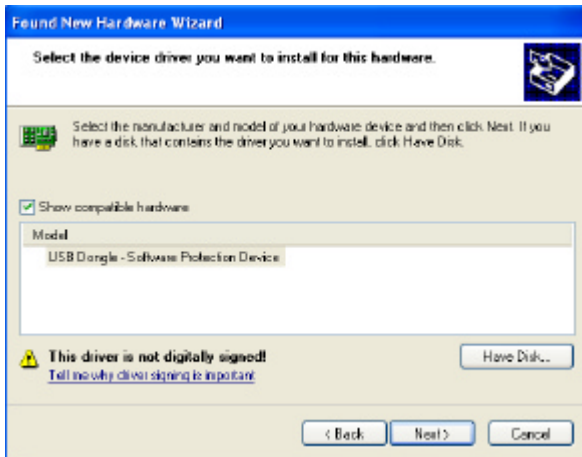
Found New Hardware Wizard

Select the device driver you want to install for this hardware.

Select the manufacturer and model of your hardware device and then click Next. If you have a disk that contains the driver you want to install, click Have Disk.

Show compatible hardware

Model

USB Dongle - Software Protection Device

This driver is not digitally signed!

Tell me why driver signing is important

Have Disk...

< Back

Next >

Cancel